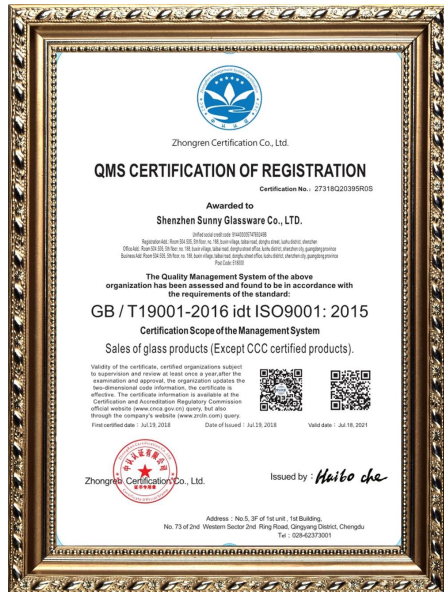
Zhongren Certification Co., Ltd.

QMS CERTIFICATION OF REGISTRATION

Certification No.: 27318Q20395R0S

Awarded to

Shenzhen Sunny Glassware Co., LTD.

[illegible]

The Quality Management System of the above organization has been assessed and found to be in accordance with the requirements of the standard:

GB / T19001-2016 idt ISO9001: 2015

Certification Scope of the Management System

Sales of glass products (Except CCC certified products).

Validity of the certificate, certified organizations subject to supervision and review at least once a year.after the examination and approval, the organization updates the two-dimensional code information, the certificate is effective. The certificate information is available at the Certification and Accreditation Regulatory Commission official website (www.cnca.gov.cn) query, but also through the company's website (www.zrcln.com) query.

First certified date : Jul.19, 2018   Date of Issued : Jul.19, 2018   Valid date : Jul.18, 2021

Zhongren Certification Co., Ltd.

Issued by : Haibo che

Address : No.5, 3F of 1st unit , 1st Building, No. 73 of 2nd Western Sector 2nd Ring Road, Qingyang District, Chengdu
Tel : 028-62373001